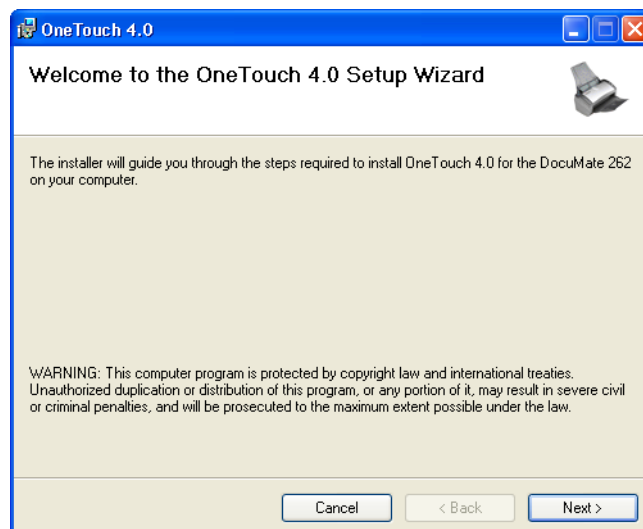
OneTouch 4.0

Welcome to the OneTouch 4.0 Setup Wizard

The installer will guide you through the steps required to install OneTouch 4.0 for the DocuMate 262 on your computer.

WARNING: This computer program is protected by copyright law and international treaties. Unauthorized duplication or distribution of this program, or any portion of it, may result in severe civil or criminal penalties, and will be prosecuted to the maximum extent possible under the law.

Cancel
< Back
Next >